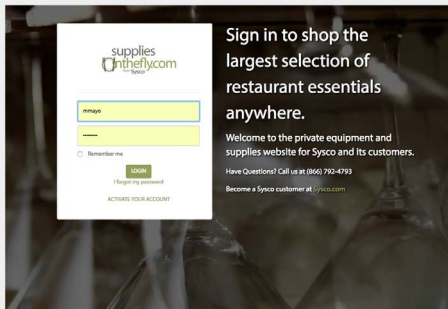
supplies
onthefly.com
from Sysco

mmayo

•••••••

Remember me

LOGIN

I forgot my password

ACTIVATE YOUR ACCOUNT

Sign in to shop the largest selection of restaurant essentials anywhere.

Welcome to the private equipment and supplies website for Sysco and its customers.

Have Questions? Call us at (866) 792-4793

Become a Sysco customer at Sysco.com